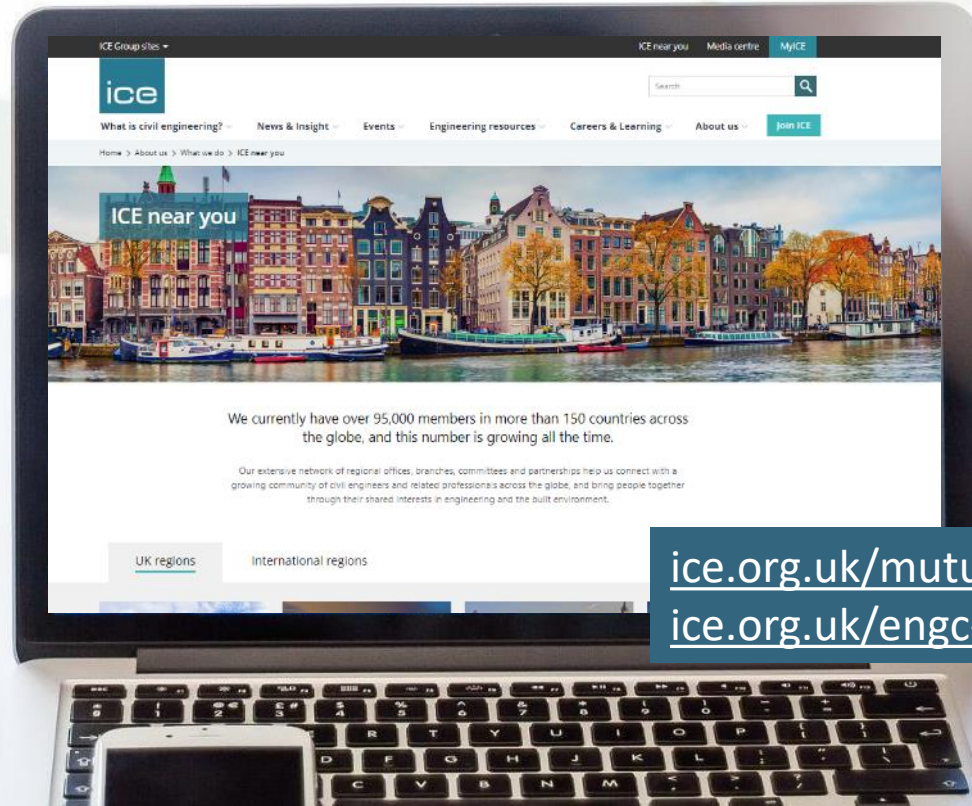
ICE Group sites
ICE near you Media centre MyICE

ice

Search

What is civil engineering? News & Insight Events Engineering resources Careers & Learning About us Join ICE

Home > About us > What we do > ICE near you

ICE near you

We currently have over 95,000 members in more than 150 countries across the globe, and this number is growing all the time.

Our extensive network of regional offices, branches, committees and partnerships help us connect with a growing community of civil engineers and related professionals across the globe, and bring people together through their shared interests in engineering and the built environment.

UK regions International regions

ice.org.uk/mutu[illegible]
ice.org.uk/engc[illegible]